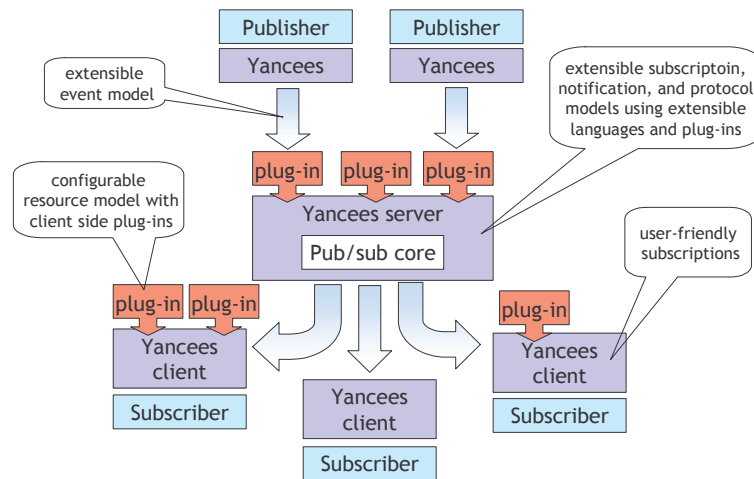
Publisher

Yancees

Publisher

Yancees

extensible event model

extensible subscriptoin, notification, and protocol models using extensible languages and plug-ins

plug-in

plug-in

plug-in

configurable resource model with client side plug-ins

Yancees server

Pub/sub core

user-friendly subscriptions

plug-in

plug-in

plug-in

Yancees client

Subscriber

Yancees client

Subscriber

Yancees client

Subscriber